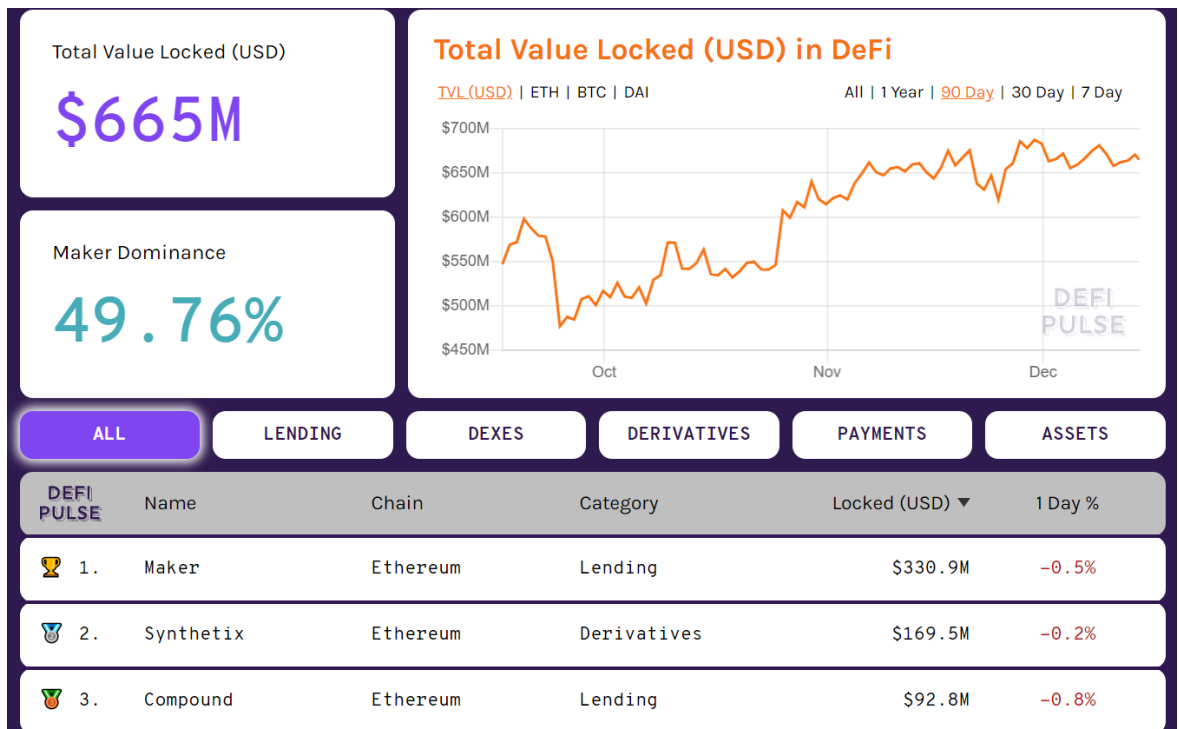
Total Value Locked (USD)

$665M

Maker Dominance

49.76%

Total Value Locked (USD) in DeFi

TVL (USD) | ETH | BTC | DAI

All | 1 Year | 90 Day | 30 Day | 7 Day

$700M
$650M
$600M
$550M
$500M
$450M

Oct
Nov
Dec

DEFI PULSE

ALL
LENDING
DEXES
DERIVATIVES
PAYMENTS
ASSETS

| DEFI PULSE | Name | Chain | Category | Locked (USD) ▼ | 1 Day % |
|---|---|---|---|---|---|
| 1. | Maker | Ethereum | Lending | $330.9M | -0.5% |
| 2. | Synthetix | Ethereum | Derivatives | $169.5M | -0.2% |
| 3. | Compound | Ethereum | Lending | $92.8M | -0.8% |